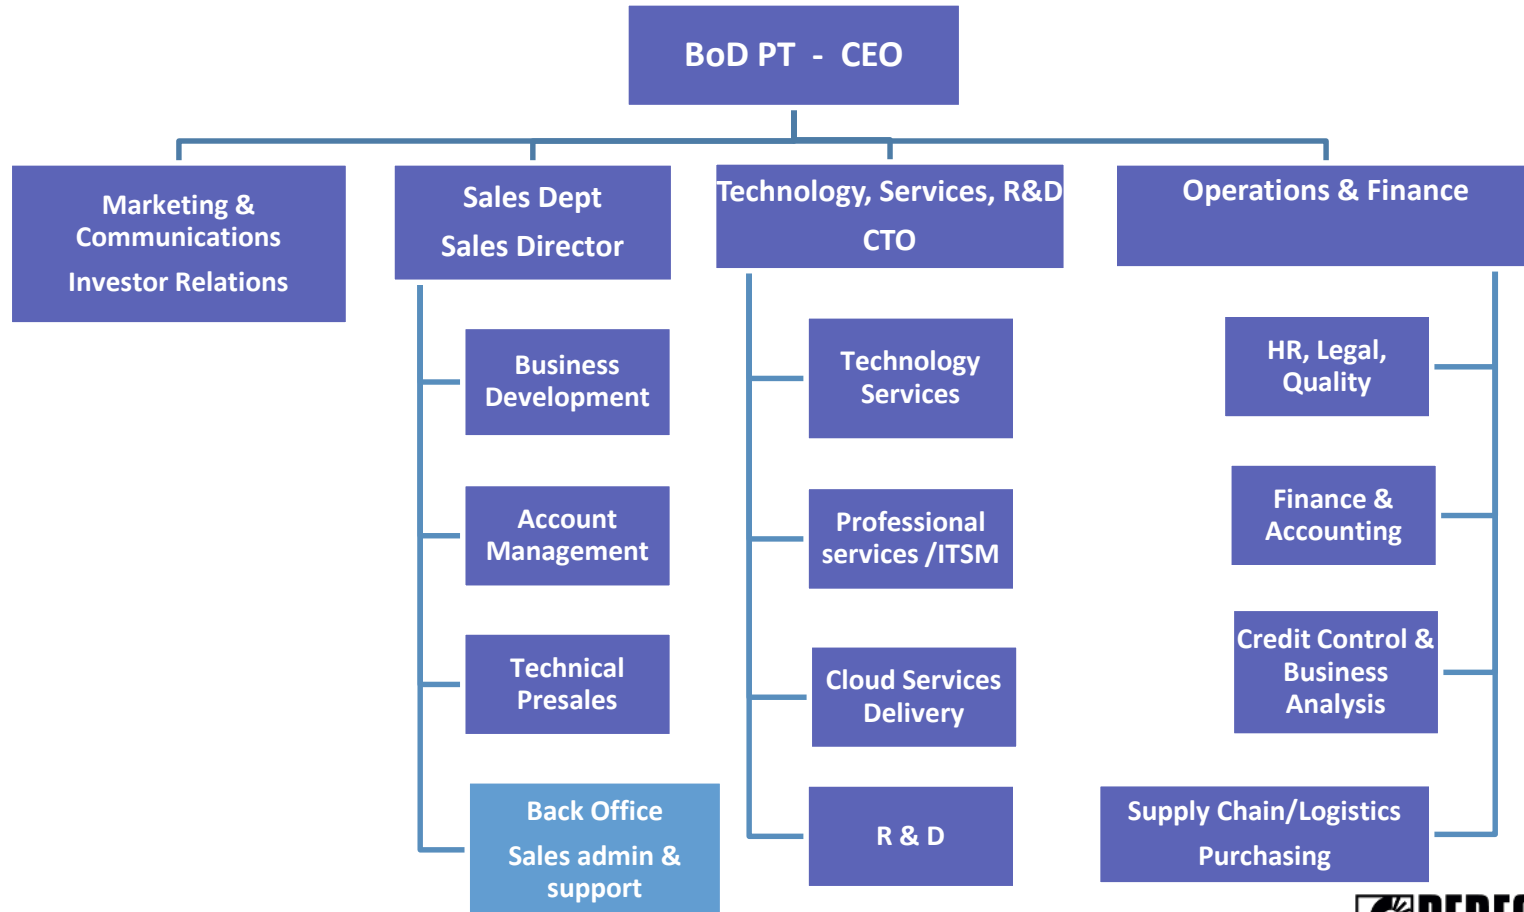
BoD PT - CEO

Marketing & Communications

Investor Relations

Sales Dept

Sales Director

Business Development

Account Management

Technical Presales

Back Office

Sales admin & support

Technology, Services, R&D

CTO

Technology Services

Professional services /ITSM

Cloud Services Delivery

R & D

Operations & Finance

HR, Legal, Quality

Finance & Accounting

Credit Control & Business Analysis

Supply Chain/Logistics

Purchasing

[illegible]